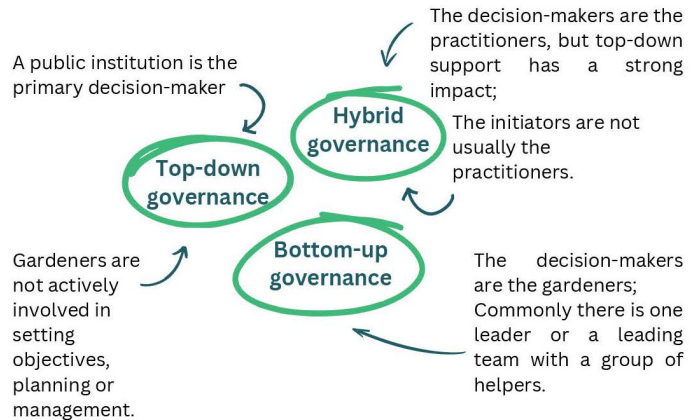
The decision-makers are the practitioners, but top-down support has a strong impact;

A public institution is the primary decision-maker

Hybrid governance

The initiators are not usually the practitioners.

Top-down governance

Bottom-up governance

Gardeners are not actively involved in setting objectives, planning or management.

The decision-makers are the gardeners; Commonly there is one leader or a leading team with a group of helpers.